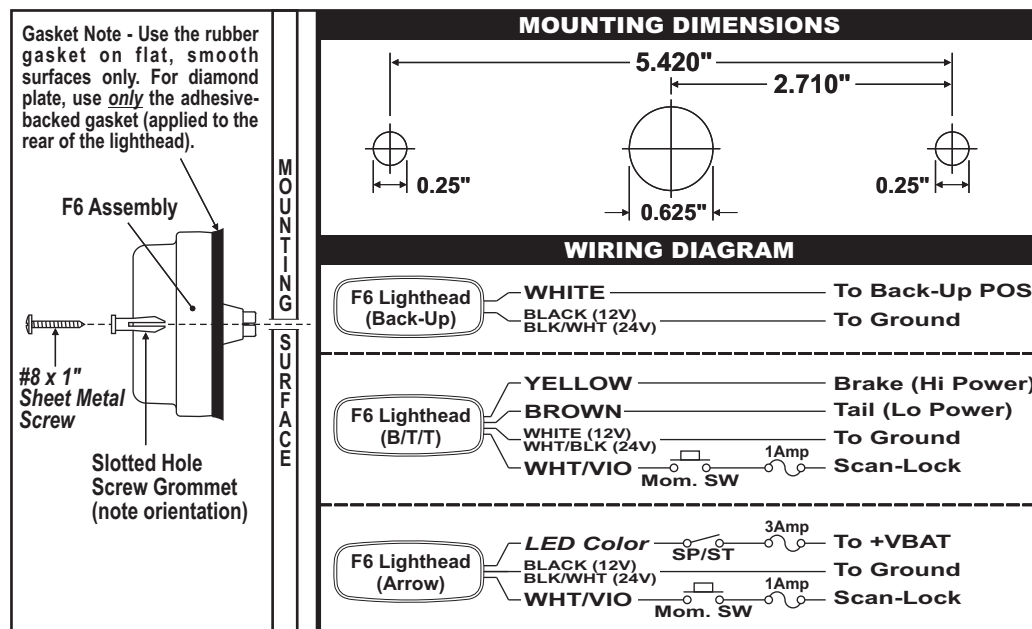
Gasket Note - Use the rubber gasket on flat, smooth surfaces only. For diamond plate, use *only* the adhesive-backed gasket (applied to the rear of the lighthead).

F6 Assembly

#8 x 1" Sheet Metal Screw

Slotted Hole Screw Grommet (note orientation)

MOUNTING SURFACE

MOUNTING DIMENSIONS

5.420"

2.710"

0.25"

0.625"

0.25"

WIRING DIAGRAM

F6 Lighthead (Back-Up)

WHITE — To Back-Up POS

BLACK (12V) BLK/WHT (24V) — To Ground

F6 Lighthead (B/T/T)

YELLOW — Brake (Hi Power)

BROWN — Tail (Lo Power)

WHITE (12V) WHT/BLK (24V) — To Ground

WHT/VIO Mom. SW 1Amp Scan-Lock

F6 Lighthead (Arrow)

LED Color SP/ST 3Amp To +VBAT

BLACK (12V) BLK/WHT (24V) — To Ground

WHT/VIO Mom. SW 1Amp Scan-Lock